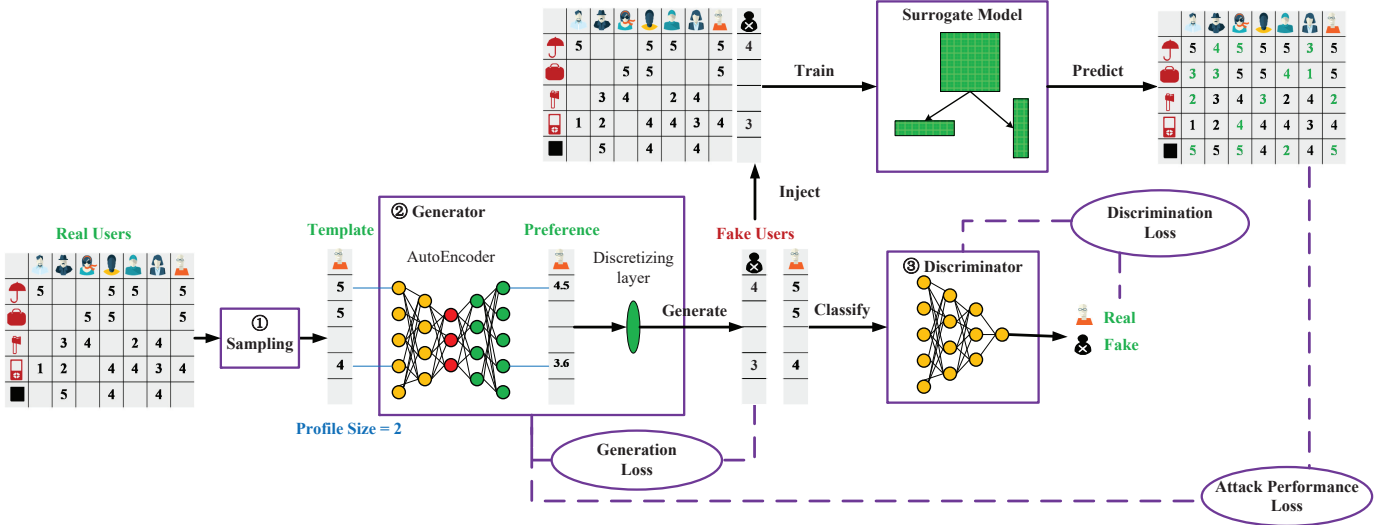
| | | | | | | | |
|---|---|---|---|---|---|---|---|
| | 5 | | | 5 | 5 | | 5 |
| | | | 5 | 5 | | | 5 |
| | | 3 | 4 | | 2 | 4 | |
| | 1 | 2 | | 4 | 4 | 3 | 4 |
| | | 5 | | 4 | | 4 | |

4

3

Train

Surrogate Model

Predict

| | | | | | | | |
|---|---|---|---|---|---|---|---|
| | 5 | 4 | 5 | 5 | 5 | 3 | 5 |
| | 3 | 3 | 5 | 5 | 4 | 1 | 5 |
| | 2 | 3 | 4 | 3 | 2 | 4 | 2 |
| | 1 | 2 | 4 | 4 | 4 | 3 | 4 |
| | 5 | 5 | 5 | 4 | 2 | 4 | 5 |

Inject

Real Users

| | | | | | | | |
|---|---|---|---|---|---|---|---|
| | 5 | | | 5 | 5 | | 5 |
| | | | 5 | 5 | | | 5 |
| | | 3 | 4 | | 2 | 4 | |
| | 1 | 2 | | 4 | 4 | 3 | 4 |
| | | 5 | | 4 | | 4 | |

① Sampling

Template

5
5
4

Profile Size = 2

② Generator

AutoEncoder

Preference

4.5
3.6

Discretizing layer

Generate

Fake Users

4
3

5
5
4

Classify

③ Discriminator

Discrimination Loss

Real
Fake

Generation Loss

Attack Performance Loss